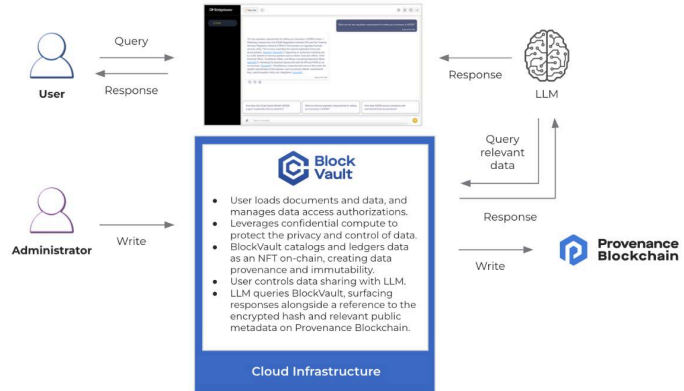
Query

Response

User

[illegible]

Response

LLM

Query relevant data

Response

Block Vault

- User loads documents and data, and manages data access authorizations.
- Leverages confidential compute to protect the privacy and control of data.
- BlockVault catalogs and ledgers data as an NFT on-chain, creating data provenance and immutability.
- User controls data sharing with LLM.
- LLM queries BlockVault, surfacing responses alongside a reference to the encrypted hash and relevant public metadata on Provenance Blockchain.

Cloud Infrastructure

Administrator

Write

Write

Provenance Blockchain